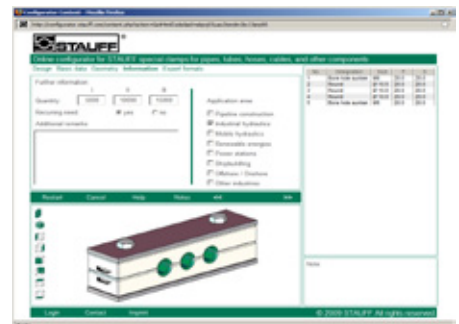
Configurator Contend - Mozilla Firefox

STAUFF®

Online configurator for STAUFF special clamps for pipes, tubes, hoses, cables, and other components

Design Basic data Geometry Information Export formats

Further information

1 2 3

Quantity: 1000 10000 15000

Recurring need: yes no

Additional remarks

Application area

Pipeline construction

Industrial hydraulics

Mobile hydraulics

Renewable energies

Power stations

Shipbuilding

Offshore / Onshore

Other industries

Restart Cancel Help Relay

| No. | Designation | Size | X | Y |
|---|---|---|---|---|
| 1 | Bore hole symbol | M8 | 20.0 | 20.0 |
| 2 | Round | Ø 16.0 | 20.0 | 20.0 |
| 3 | Round | Ø 16.0 | 20.0 | 20.0 |
| 4 | Round | Ø 16.0 | 20.0 | 20.0 |
| 5 | Bore hole symbol | M8 | 20.0 | 20.0 |

Note

Login Contact Imprint © 2009 STAUFF All rights reserved